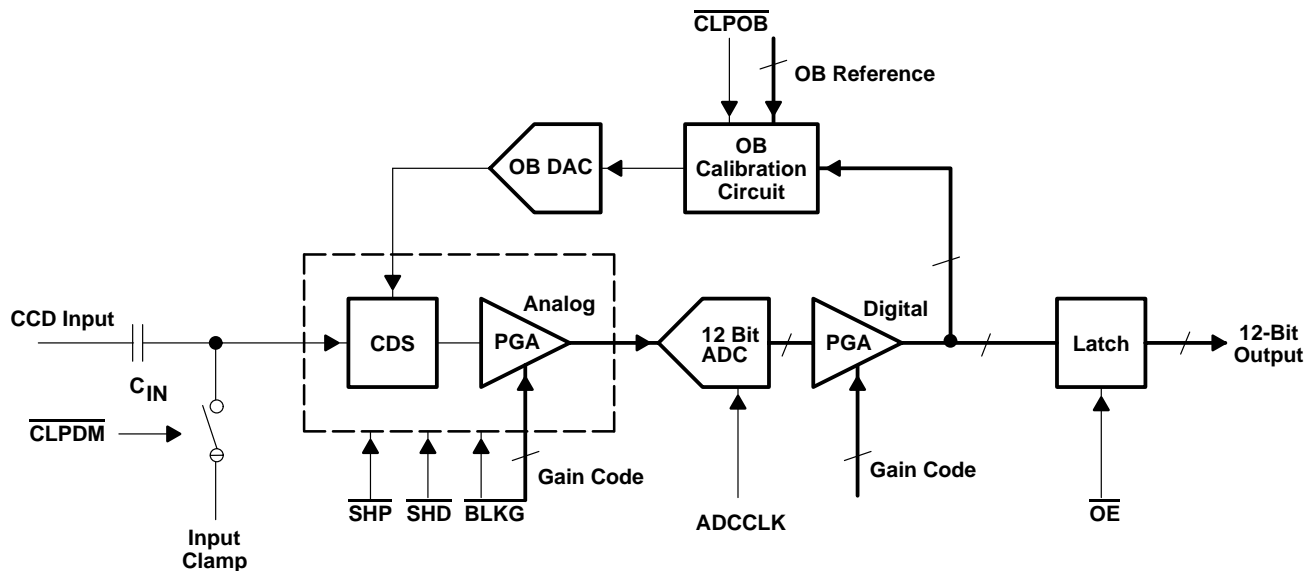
$\overline{\text{CLPOB}}$

OB Reference

OB DAC

OB Calibration Circuit

CCD Input

$C_{IN}$

$\overline{\text{CLPDM}}$

Input Clamp

CDS

PGA

Analog

$\overline{\text{SHP}}$ $\overline{\text{SHD}}$ $\overline{\text{BLKG}}$

Gain Code

12 Bit ADC

ADCCLK

PGA

Digital

Gain Code

Latch

$\overline{\text{OE}}$

12-Bit Output